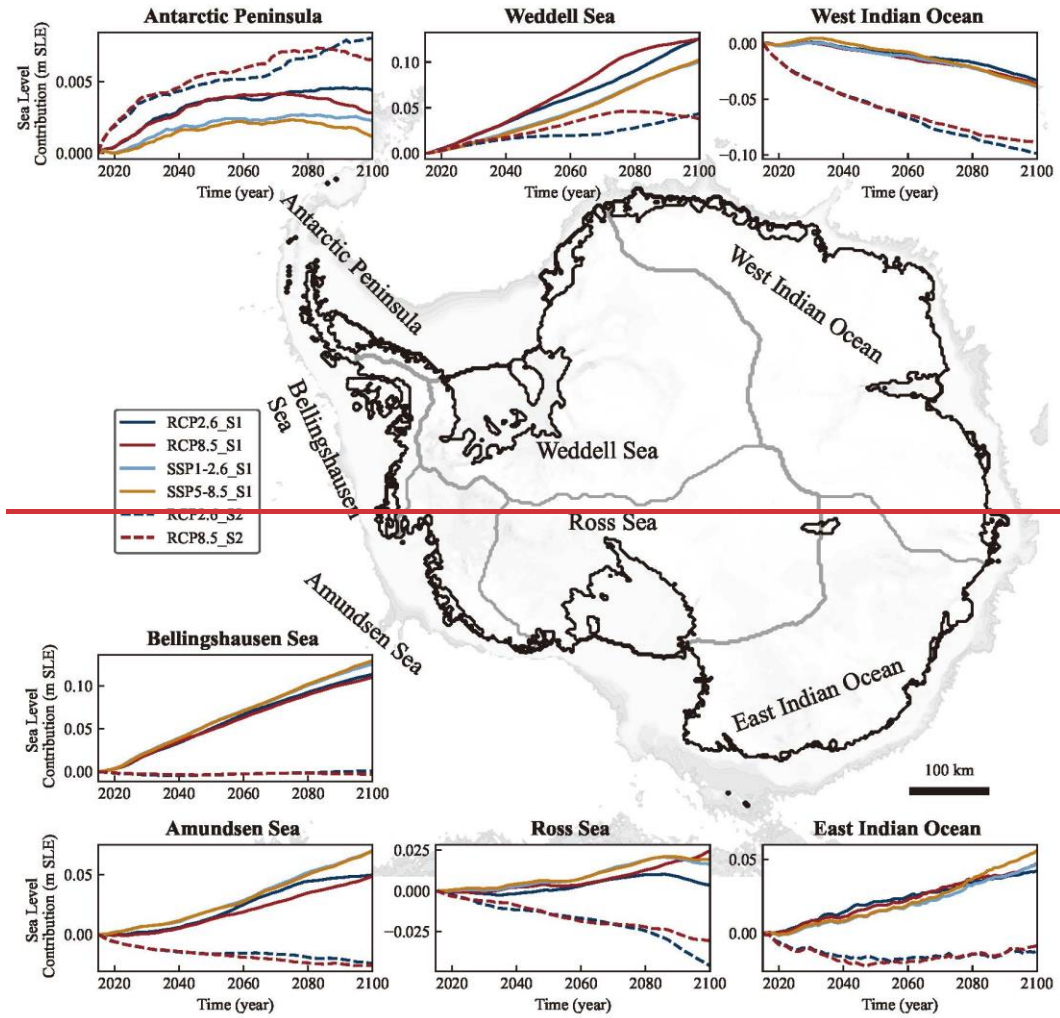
Antarctic Peninsula

Sea Level Contribution (m SLE)

0.005

0.000

2020 2040 2060 2080 2100

Time (year)

Weddell Sea

0.10

0.05

0.00

2020 2040 2060 2080 2100

Time (year)

West Indian Ocean

0.00

-0.05

-0.10

2020 2040 2060 2080 2100

Time (year)

Antarctic Peninsula

West Indian Ocean

Bellingshausen Sea

Weddell Sea

Ross Sea

Amundsen Sea

East Indian Ocean

100 km

RCP2.6_S1
RCP8.5_S1
SSP1-2.6_S1
SSP5-8.5_S1
RCP2.6_S2
RCP8.5_S2

Bellingshausen Sea

Sea Level Contribution (m SLE)

0.10

0.05

0.00

2020 2040 2060 2080 2100

Time (year)

Amundsen Sea

Sea Level Contribution (m SLE)

0.05

0.00

2020 2040 2060 2080 2100

Time (year)

Ross Sea

0.025

0.000

-0.025

2020 2040 2060 2080 2100

Time (year)

East Indian Ocean

0.05

0.00

2020 2040 2060 2080 2100

Time (year)